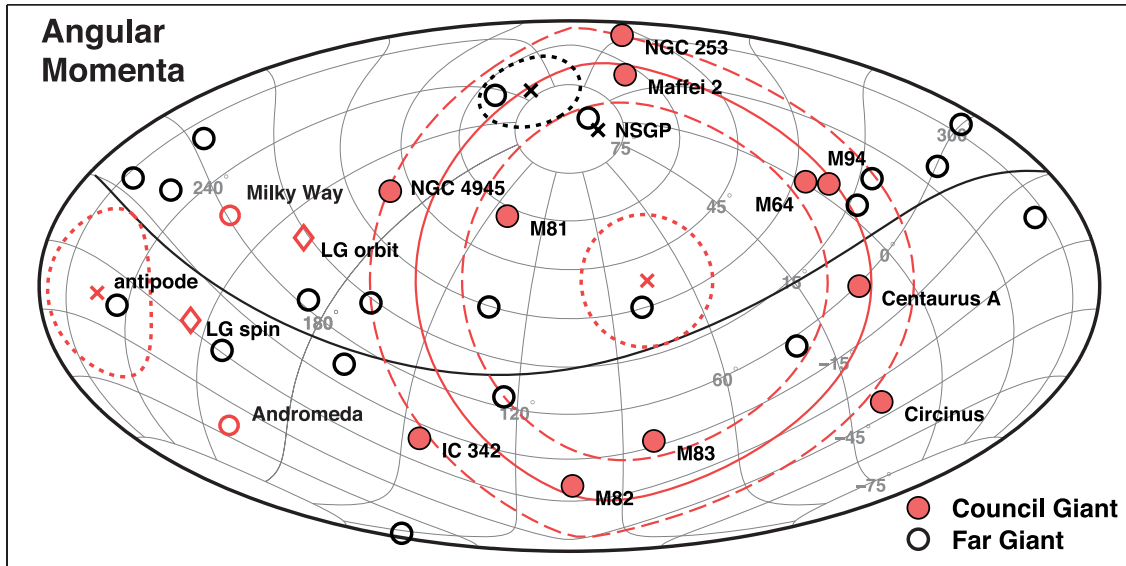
Angular Momenta

NGC 253
Maffei 2
NSGP
75
300
M94
240°
Milky Way
NGC 4945
45
M64
M81
LG orbit
0
antipode
15
Centaurus A
LG spin
180°
−15
60
Andromeda
120°
Circinus
IC 342
−45
M83
−75
M82

Council Giant
Far Giant